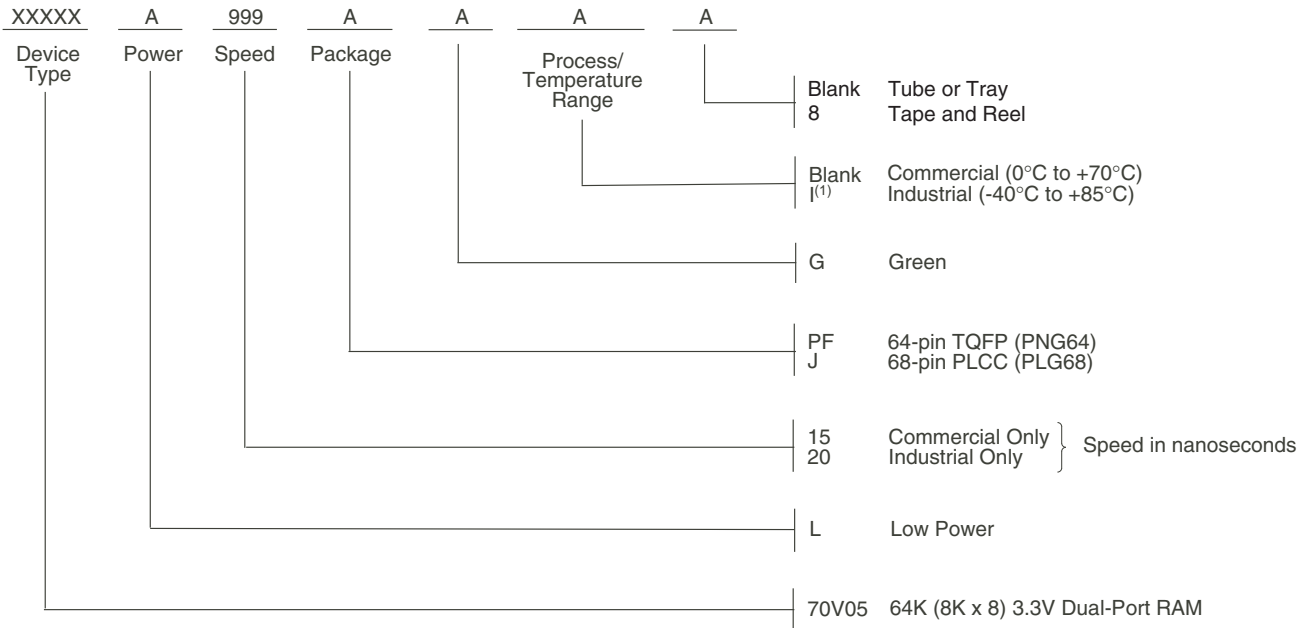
XXXXX A 999 A A A A

Device Type Power Speed Package Process/ Temperature Range

Blank Tube or Tray
8 Tape and Reel

Blank Commercial (0°C to +70°C)
I$^{(1)}$ Industrial (-40°C to +85°C)

G Green

PF 64-pin TQFP (PNG64)
J 68-pin PLCC (PLG68)

15 Commercial Only
20 Industrial Only
Speed in nanoseconds

L Low Power

70V05 64K (8K x 8) 3.3V Dual-Port RAM